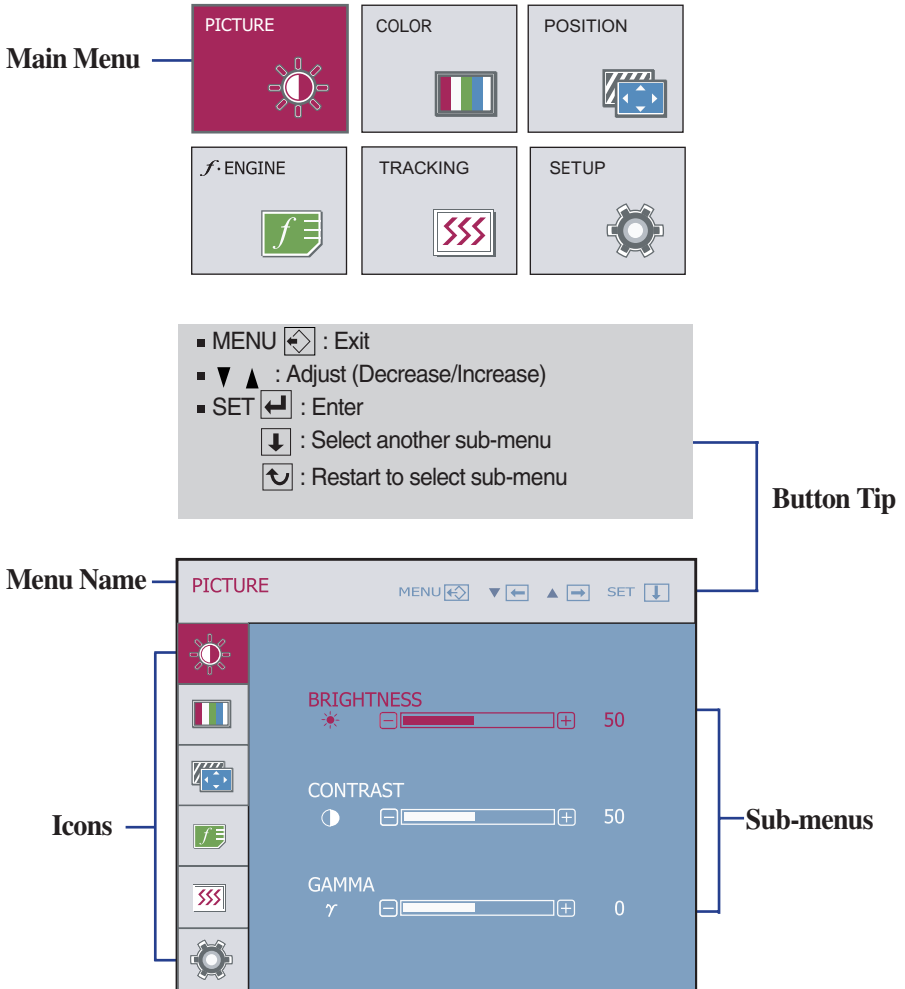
Main Menu

PICTURE

COLOR

POSITION

$f$·ENGINE

TRACKING

SETUP

■ MENU : Exit
■ ▼ ▲ : Adjust (Decrease/Increase)
■ SET : Enter
: Select another sub-menu
: Restart to select sub-menu

Button Tip

Menu Name

PICTURE

MENU ▼ ▲ SET

BRIGHTNESS
50

CONTRAST
50

GAMMA
$\gamma$
0

Icons

Sub-menus